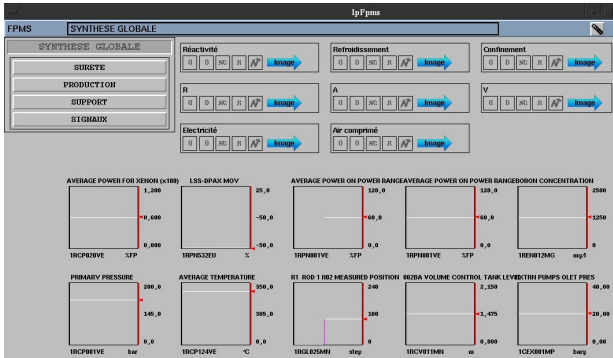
IpFpms

FPMS SYNTHESE GLOBALE

SYNTHESE GLOBALE
SURETE
PRODUCTION
SUPPORT
SIGNAUX

Réactivité
0 D NC R Image

Refroidissement
0 D NC R Image

Confinement
0 D NC R Image

R
0 D NC R Image

A
0 D NC R Image

V
0 D NC R Image

Electricité
0 D NC R Image

Air comprimé
0 D NC R Image

AVERAGE POWER FOR XENON (x100)
1,200
0,600
0,000
1RCP020VE %FP

LSS-DPAX MOY
25,0
-50,0
-50,0
1RPN532EU %

AVERAGE POWER ON POWER RANGE
120,0
60,0
0,0
1RPN001VE %FP

AVERAGE POWER ON POWER RANGE
120,0
60,0
0,0
1RPN001VE %FP

BORON CONCENTRATION
2500
1250
0
1REN012MG mg/l

PRIMARY PRESSURE
200,0
145,0
0,0
1RCP001VE bar

AVERAGE TEMPERATURE
350,0
305,0
0,0
1RCP124VE °C

R1 ROD 1 H02 MEASURED POSITION
240
180
0
1RGL025MN step

002BA VOLUME CONTROL TANK LEVEL
2,150
1,475
0,800
1RCV011MN m

EXTR PUMPS OLET PRES
40,00
20,00
0,00
1CEX001MP barg